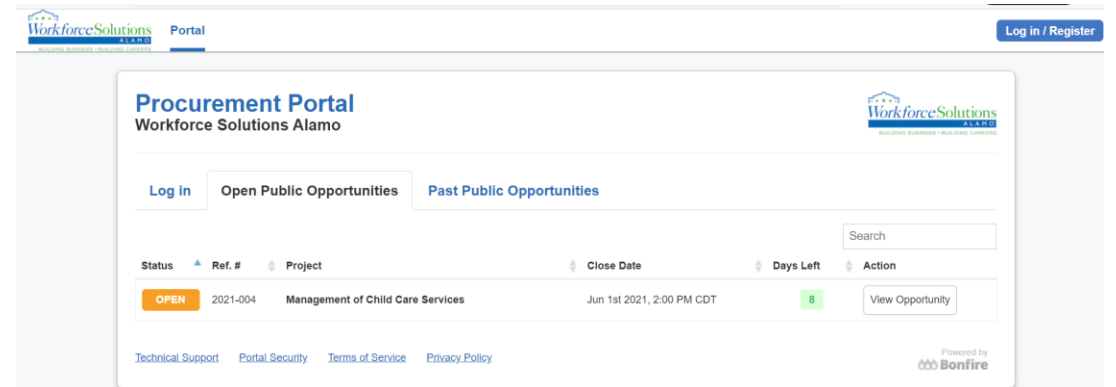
WorkforceSolutions ALAMO BUILDING BUSINESS • BUILDING CAREERS

Portal

Log in / Register

Procurement Portal
Workforce Solutions Alamo

WorkforceSolutions ALAMO BUILDING BUSINESS • BUILDING CAREERS

Log in | Open Public Opportunities | Past Public Opportunities

Search

| Status | Ref. # | Project | Close Date | Days Left | Action |
|---|---|---|---|---|---|
| OPEN | 2021-004 | Management of Child Care Services | Jun 1st 2021, 2:00 PM CDT | 8 | View Opportunity |

Technical Support   Portal Security   Terms of Service   Privacy Policy

Powered by Bonfire